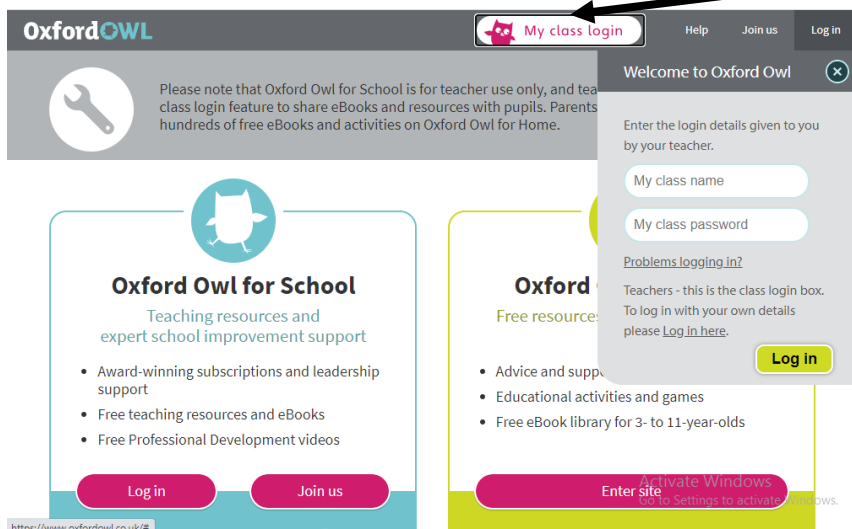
OxfordOWL

My class login

Help

Join us

Log in

Please note that Oxford Owl for School is for teacher use only, and tea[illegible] class login feature to share eBooks and resources with pupils. Parents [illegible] hundreds of free eBooks and activities on Oxford Owl for Home.

Welcome to Oxford Owl

Enter the login details given to you by your teacher.

My class name

My class password

Problems logging in?

Teachers - this is the class login box. To log in with your own details please Log in here.

Log in

Oxford Owl for School

Teaching resources and expert school improvement support

- Award-winning subscriptions and leadership support
- Free teaching resources and eBooks
- Free Professional Development videos

Log in

Join us

Oxford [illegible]

Free resources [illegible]

- Advice and suppo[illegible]
- Educational activities and games
- Free eBook library for 3- to 11-year-olds

Enter site

Activate Windows
Go to Settings to activate Windows.

https://www.oxfordowl.co.uk/#